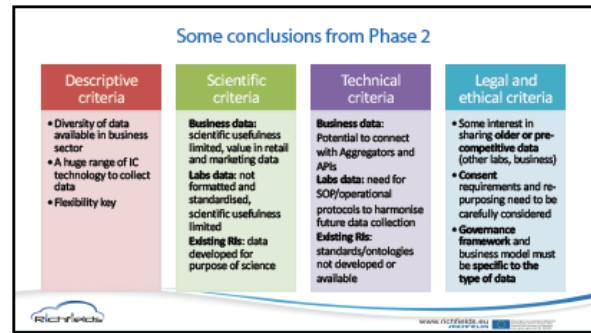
Some conclusions from Phase 2

Descriptive criteria

• Diversity of data available in business sector
• A huge range of IC technology to collect data
• Flexibility key

Scientific criteria

Business data: scientific usefulness limited, value in retail and marketing data
Labs data: not formatted and standardised, scientific usefulness limited
Existing RIs: data developed for purpose of science

Technical criteria

Business data: Potential to connect with Aggregators and APIs
Labs data: need for SOP/operational protocols to harmonise future data collection
Existing RIs: standards/ontologies not developed or available

Legal and ethical criteria

• Some interest in sharing older or pre-competitive data (other labs, business)
• Consent requirements and re-purposing need to be carefully considered
• Governance framework and business model must be specific to the type of data

Richfields

www.richfields.eu